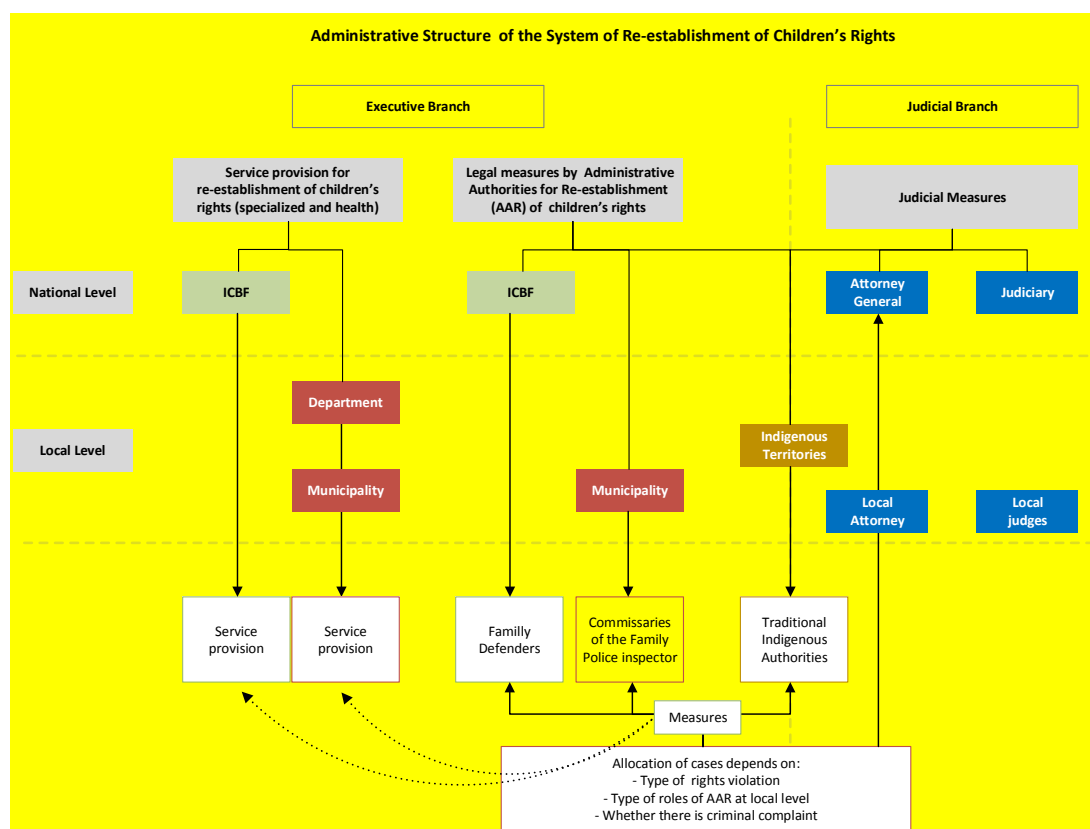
Administrative Structure of the System of Re-establishment of Children's Rights

Executive Branch

Judicial Branch

Service provision for re-establishment of children's rights (specialized and health)

Legal measures by Administrative Authorities for Re-establishment (AAR) of children's rights

Judicial Measures

National Level

ICBF

ICBF

Attorney General

Judiciary

Department

Local Level

Indigenous Territories

Municipality

Municipality

Local Attorney

Local judges

Service provision

Service provision

Familly Defenders

Commissaries of the Family Police inspector

Traditional Indigenous Authorities

Measures

Allocation of cases depends on:
- Type of rights violation
- Type of roles of AAR at local level
- Whether there is criminal complaint